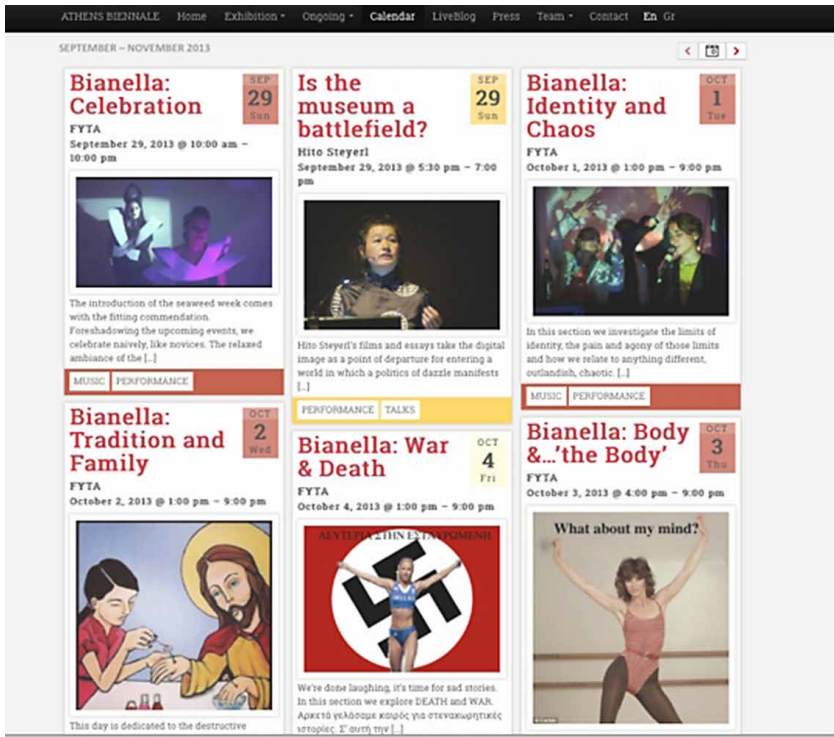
ATHENS BIENNALE Home Exhibition Ongoing Calendar LiveBlog Press Team Contact En Gr

SEPTEMBER – NOVEMBER 2013

Bianella: Celebration
SEP 29 Sun
FYTA
September 29, 2013 @ 10:00 am – 10:00 pm

The introduction of the seaweed week comes with the fitting commendation. Foreshadowing the upcoming events, we celebrate naively, like novices. The relaxed ambiance of the [...]

MUSIC PERFORMANCE

Is the museum a battlefield?
SEP 29 Sun
Hito Steyerl
September 29, 2013 @ 5:30 pm – 7:00 pm

Hito Steyerl's films and essays take the digital image as a point of departure for entering a world in which a politics of dazzle manifests [...]

PERFORMANCE TALKS

Bianella: Identity and Chaos
OCT 1 Tue
FYTA
October 1, 2013 @ 1:00 pm – 9:00 pm

In this section we investigate the limits of identity, the pain and agony of those limits and how we relate to anything different, outlandish, chaotic. [...]

MUSIC PERFORMANCE

Bianella: Tradition and Family
OCT 2 Wed
FYTA
October 2, 2013 @ 1:00 pm – 9:00 pm

This day is dedicated to the destructive

Bianella: War & Death
OCT 4 Fri
FYTA
October 4, 2013 @ 1:00 pm – 9:00 pm

ΛΕΥΤΕΡΙΑ ΣΤΗΝ ΕΣΤΑΥΡΩΜΕΝΗ

We're done laughing, it's time for sad stories. In this section we explore DEATH and WAR. Αρκετά γελάσαμε καιρός για στεναχωρητικές ιστορίες. Σ' αυτή την [...]

Bianella: Body &...'the Body'
OCT 3 Thu
FYTA
October 3, 2013 @ 4:00 pm – 9:00 pm

What about my mind?